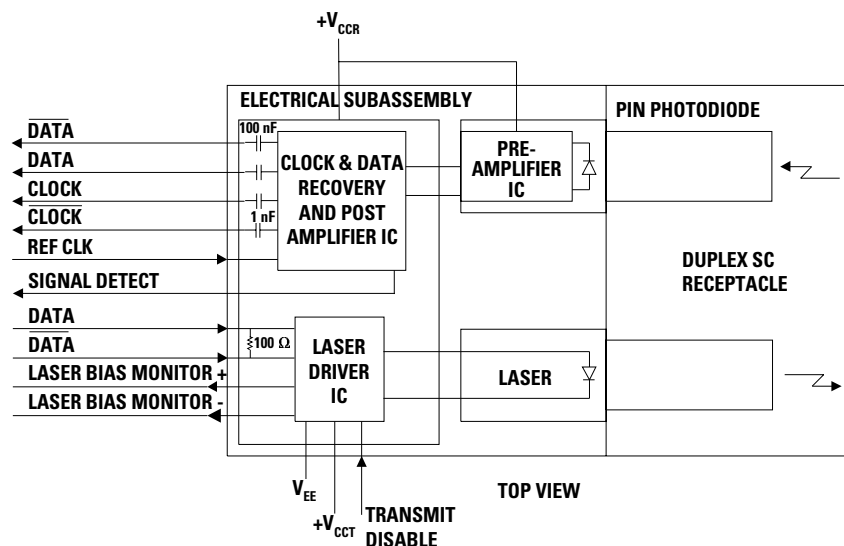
$+V_{CCR}$

ELECTRICAL SUBASSEMBLY

PIN PHOTODIODE

$\overline{DATA}$

100 nF

DATA

CLOCK

$\overline{CLOCK}$

1 nF

CLOCK & DATA RECOVERY AND POST AMPLIFIER IC

PRE-AMPLIFIER IC

REF CLK

SIGNAL DETECT

DUPLEX SC RECEPTACLE

DATA

$\overline{DATA}$

100 Ω

LASER DRIVER IC

LASER BIAS MONITOR +

LASER BIAS MONITOR -

LASER

$V_{EE}$

$+V_{CCT}$

TRANSMIT DISABLE

TOP VIEW